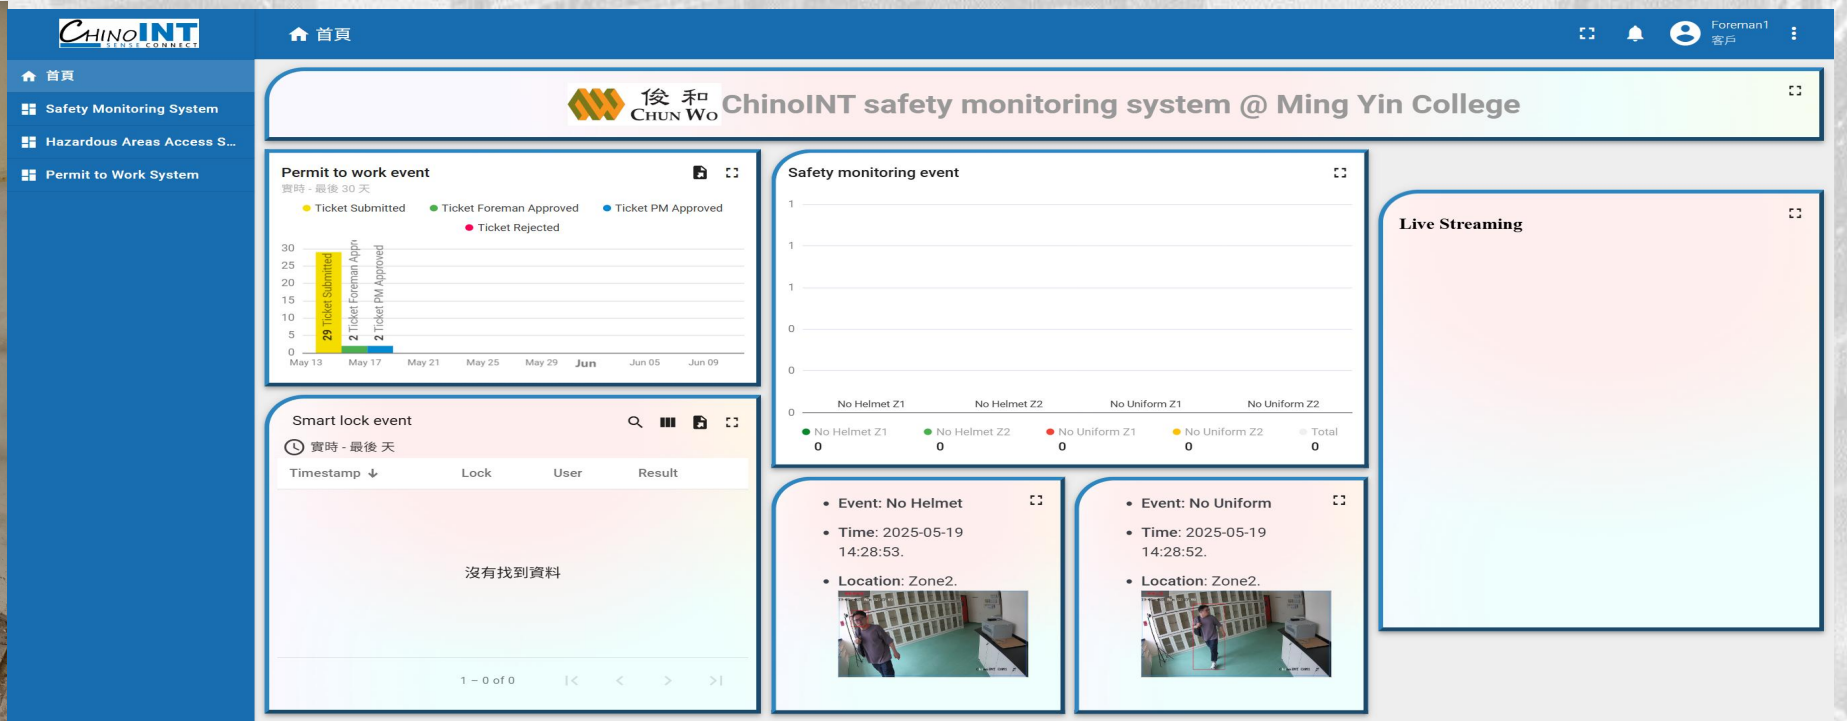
ChinoINT
SENSE CONNECT

首頁

Foreman1
客戶

首頁
Safety Monitoring System
Hazardous Areas Access S...
Permit to Work System

俊和
Chun Wo
ChinoINT safety monitoring system @ Ming Yin College

Permit to work event
實時 - 最後 30 天
Ticket Submitted
Ticket Foreman Approved
Ticket PM Approved
Ticket Rejected

30
25
20
15
10
5
0
29 Ticket Submitted
2 Ticket Foreman Appr
2 Ticket PM Approved
May 13
May 17
May 21
May 25
May 29
Jun
Jun 05
Jun 09

Safety monitoring event
1
1
1
0
0
0
No Helmet Z1
No Helmet Z2
No Uniform Z1
No Uniform Z2
No Helmet Z1
0
No Helmet Z2
0
No Uniform Z1
0
No Uniform Z2
0
Total
0

Live Streaming

Smart lock event
實時 - 最後 天
| Timestamp ↓ | Lock | User | Result |
|---|---|---|---|

沒有找到資料

1 – 0 of 0

• Event: No Helmet
• Time: 2025-05-19 14:28:53.
• Location: Zone2.

• Event: No Uniform
• Time: 2025-05-19 14:28:52.
• Location: Zone2.